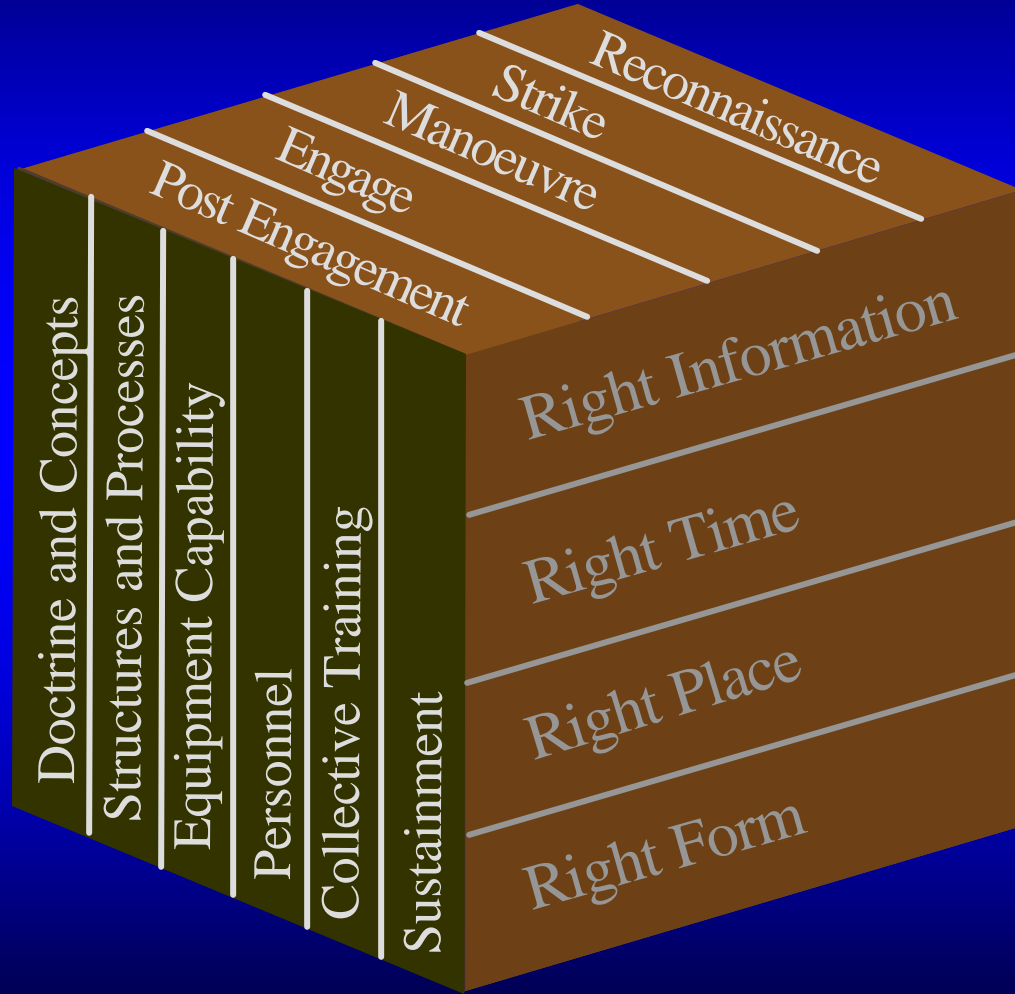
Reconnaissance
Strike
Manoeuvre
Engage
Post Engagement

Doctrine and Concepts
Structures and Processes
Equipment Capability
Personnel
Collective Training
Sustainment

Right Information
Right Time
Right Place
Right Form